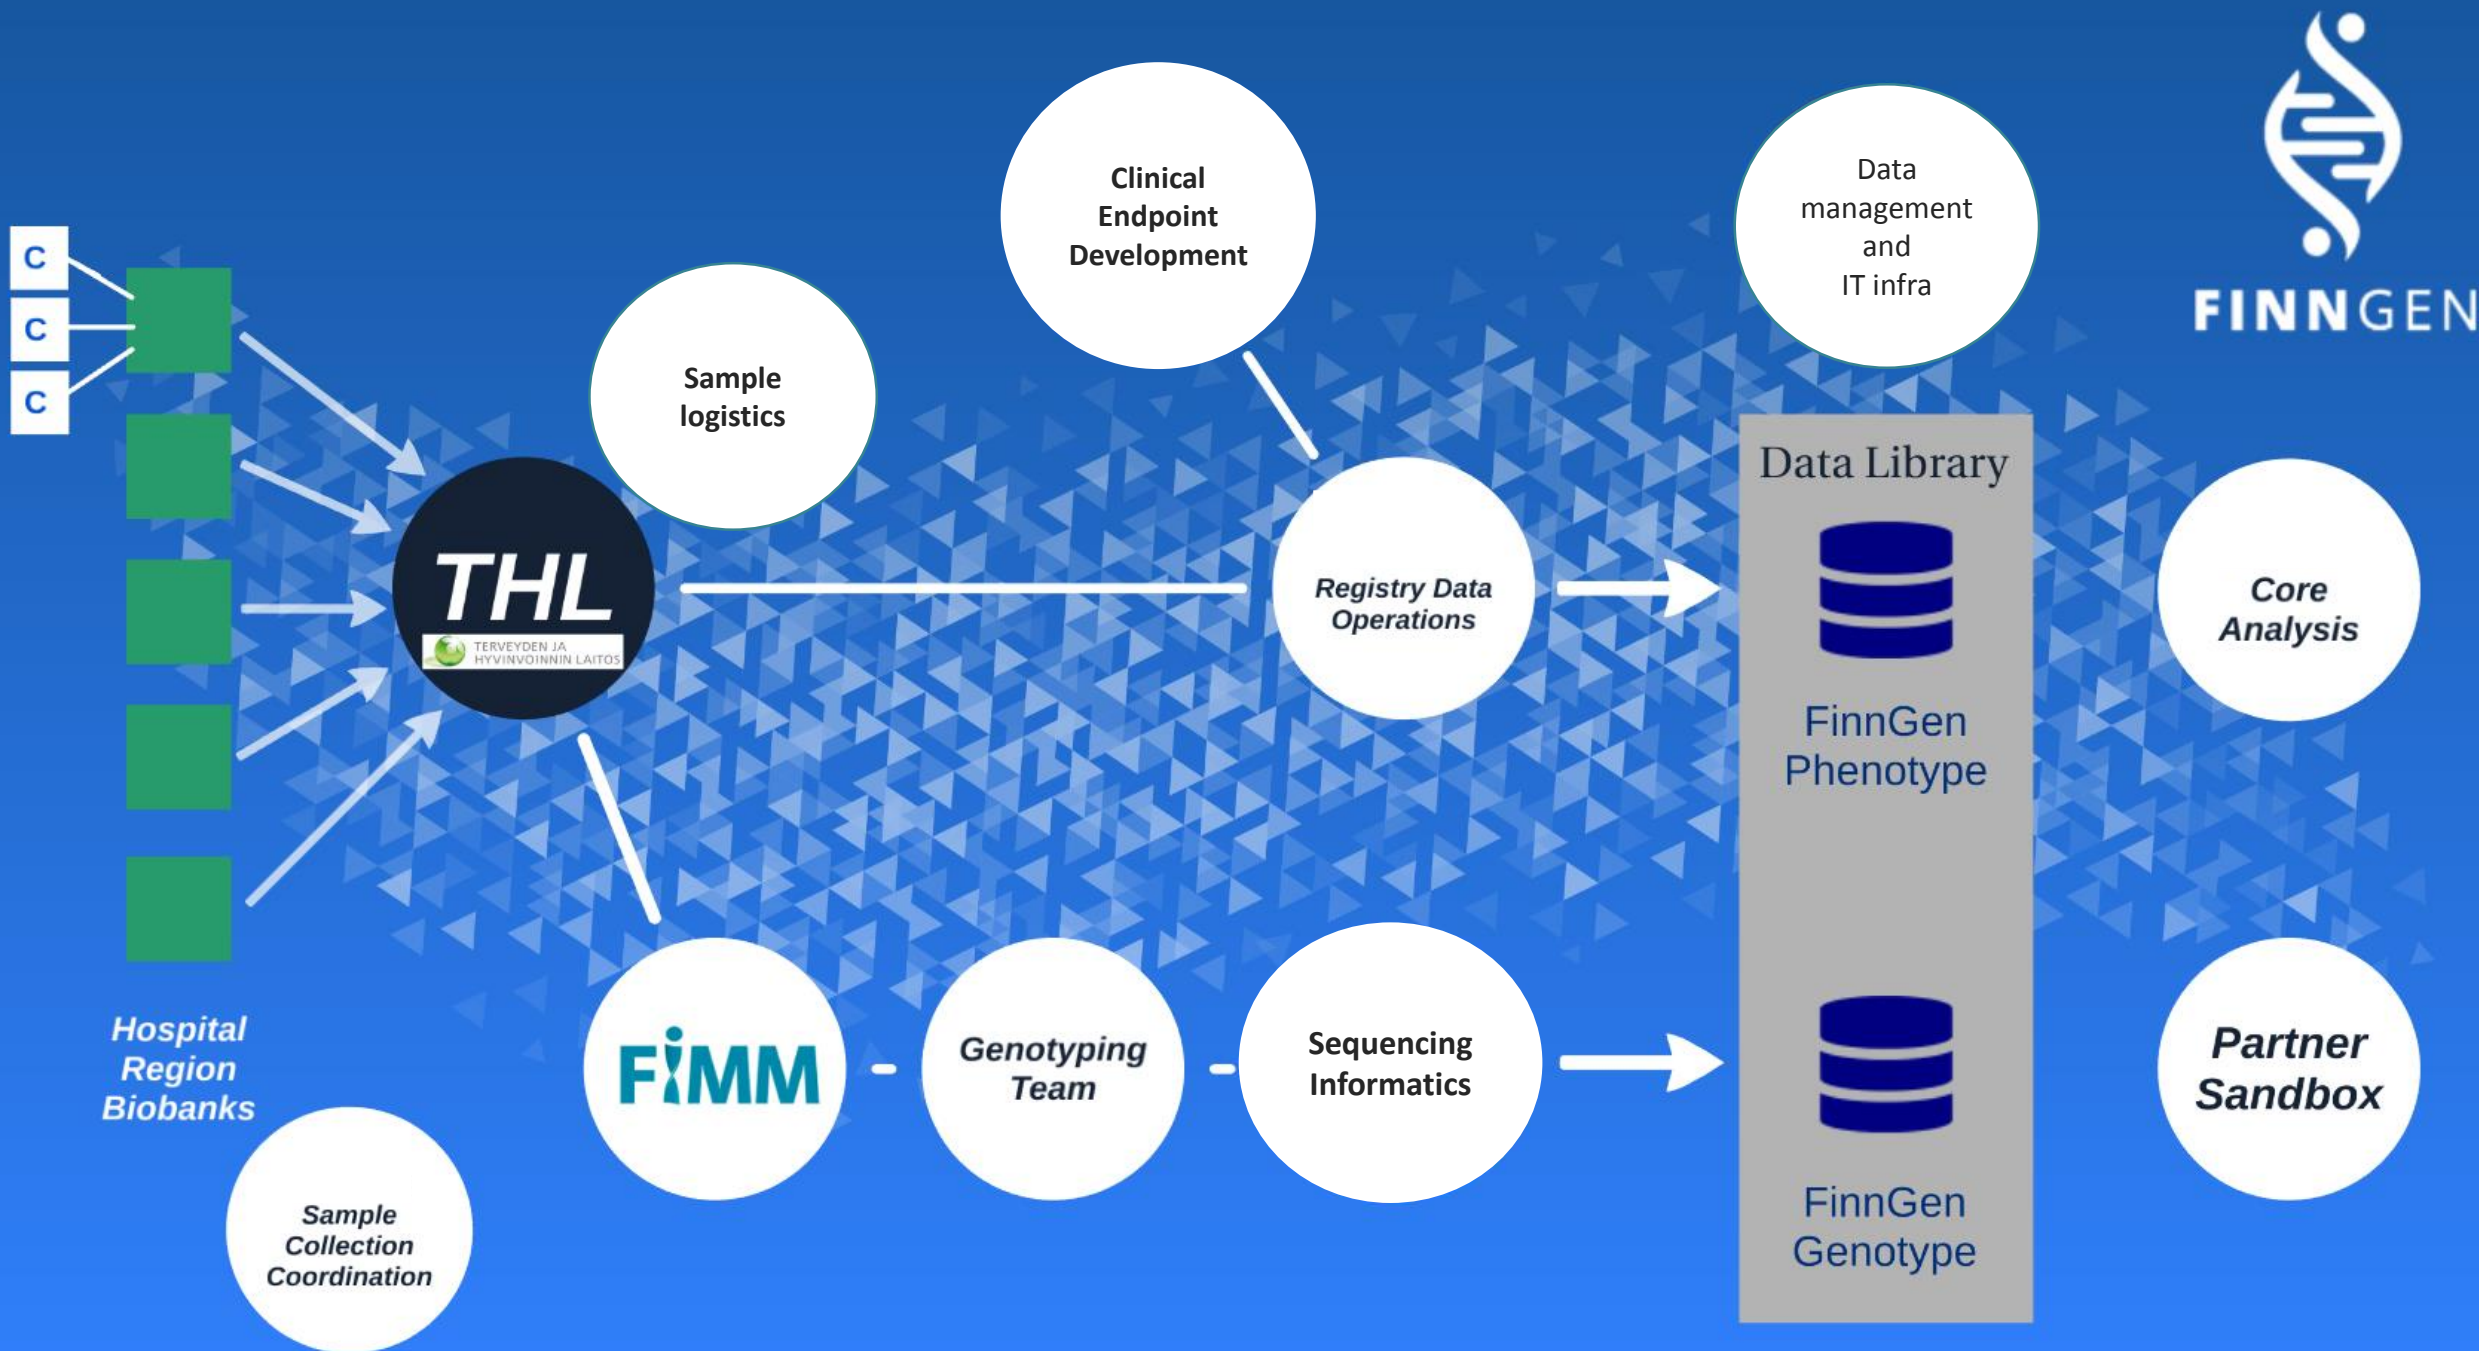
FINNGEN

C
C
C

Hospital Region Biobanks

Sample Collection Coordination

THL
TERVEYDEN JA HYVINVOINNIN LAITOS

Sample logistics

Clinical Endpoint Development

Data management and IT infra

Registry Data Operations

FIMM

Genotyping Team

Sequencing Informatics

Data Library

FinnGen Phenotype

FinnGen Genotype

Core Analysis

Partner Sandbox